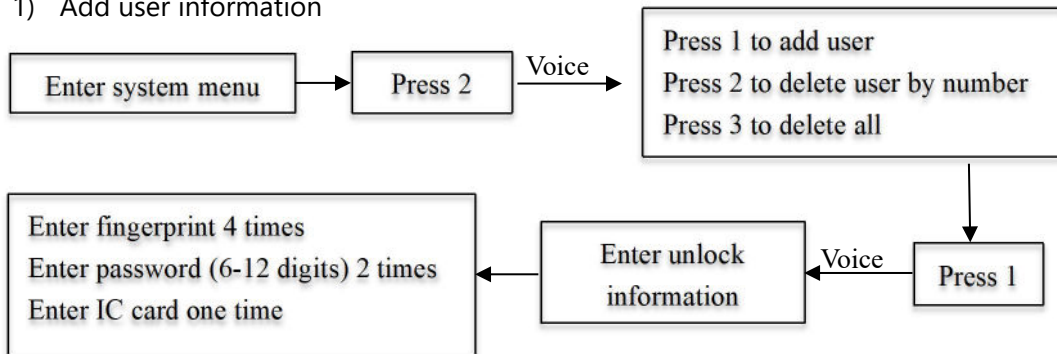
1) Add user information

Enter system menu

Press 2

Voice

Press 1 to add user
Press 2 to delete user by number
Press 3 to delete all

Press 1

Voice

Enter unlock information

Enter fingerprint 4 times
Enter password (6-12 digits) 2 times
Enter IC card one time